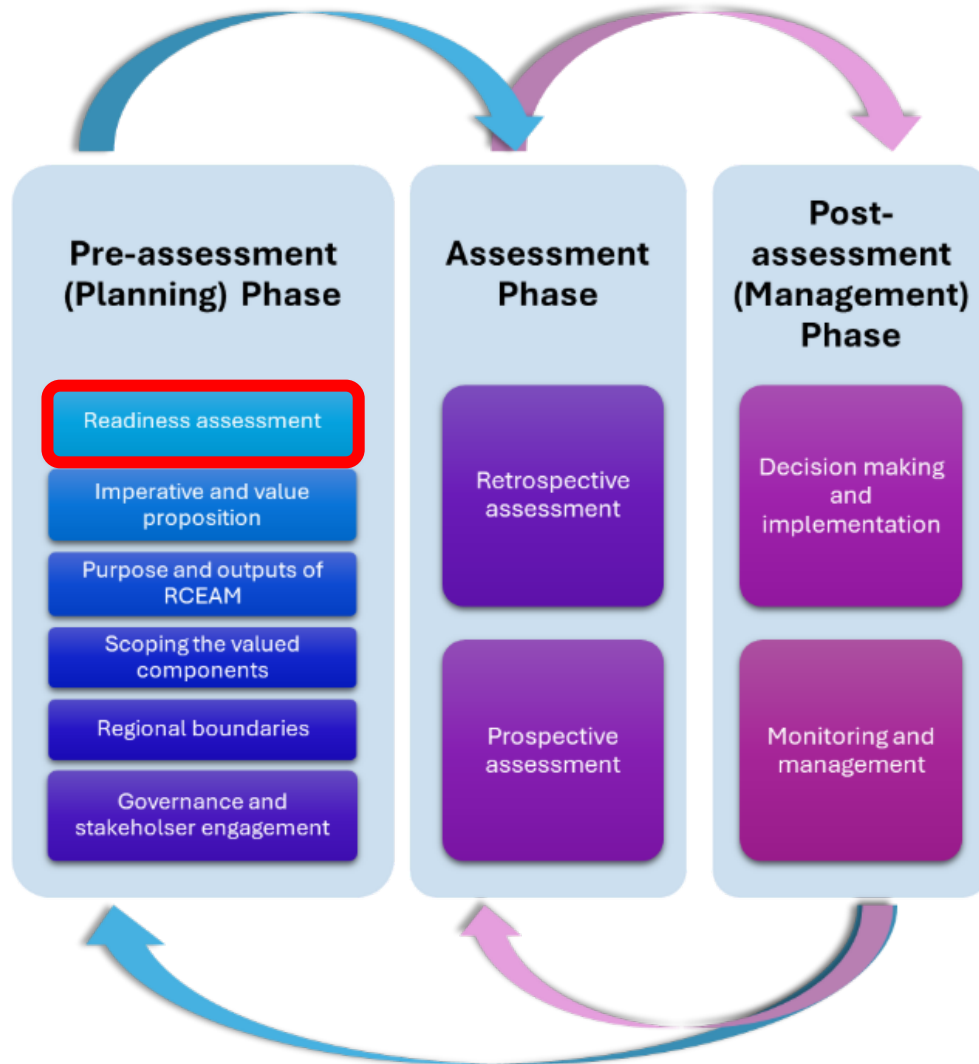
Pre-assessment (Planning) Phase

Readiness assessment

Imperative and value proposition

Purpose and outputs of RCEAM

Scoping the valued components

Regional boundaries

Governance and stakeholser engagement

Assessment Phase

Retrospective assessment

Prospective assessment

Post-assessment (Management) Phase

Decision making and implementation

Monitoring and management